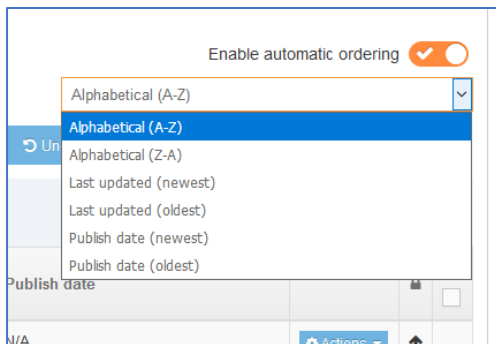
Enable automatic ordering

Alphabetical (A-Z)

Alphabetical (A-Z)
Alphabetical (Z-A)
Last updated (newest)
Last updated (oldest)
Publish date (newest)
Publish date (oldest)

Un

Publish date

N/A

Actions